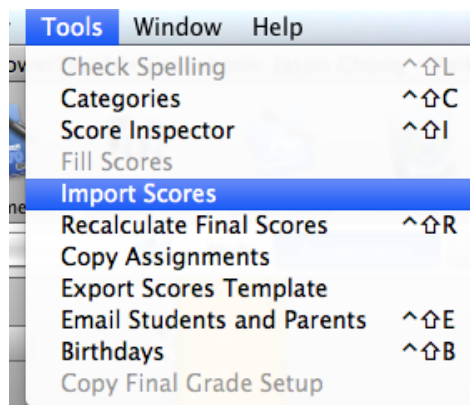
Tools Window Help

Check Spelling ^⇧L
Categories ^⇧C
Score Inspector ^⇧I
Fill Scores
Import Scores
Recalculate Final Scores ^⇧R
Copy Assignments
Export Scores Template
Email Students and Parents ^⇧E
Birthdays ^⇧B
Copy Final Grade Setup